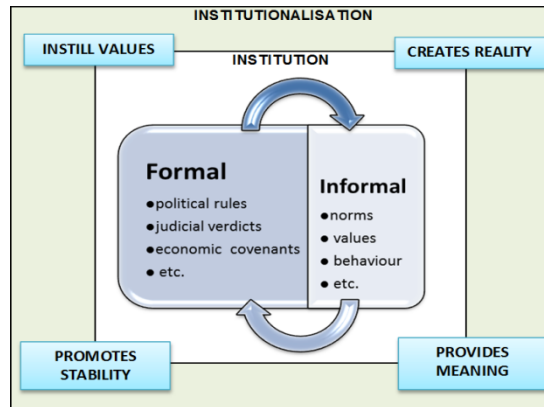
INSTITUTIONALISATION

INSTILL VALUES

CREATES REALITY

INSTITUTION

Formal
●political rules
●judicial verdicts
●economic covenants
● etc.

Informal
●norms
● values
● behaviour
● etc.

PROMOTES STABILITY

PROVIDES MEANING